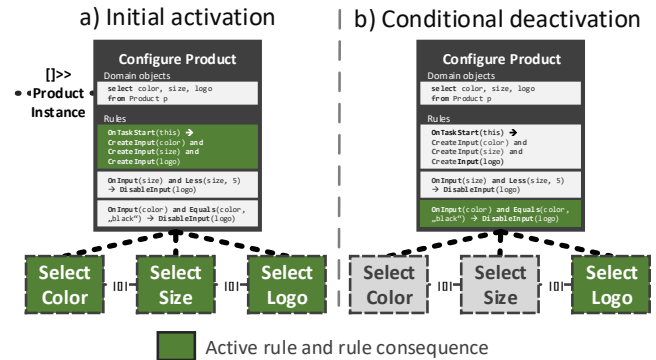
a) Initial activation

Configure Product

Domain objects

select color, size, logo
from Product p

Rules

OnTaskStart(this) → CreateInput(color) and CreateInput(size) and CreateInput(logo)

OnInput(size) and Less(size, 5) → DisableInput(logo)

OnInput(color) and Equals(color, „black") → DisableInput(logo)

[]>> •Product Instance

Select Color

Select Size

Select Logo

b) Conditional deactivation

Configure Product

Domain objects

select color, size, logo
from Product p

Rules

OnTaskStart(this) → CreateInput(color) and CreateInput(size) and CreateInput(logo)

OnInput(size) and Less(size, 5) → DisableInput(logo)

OnInput(color) and Equals(color, „black") → DisableInput(logo)

Select Color

Select Size

Select Logo

Active rule and rule consequence